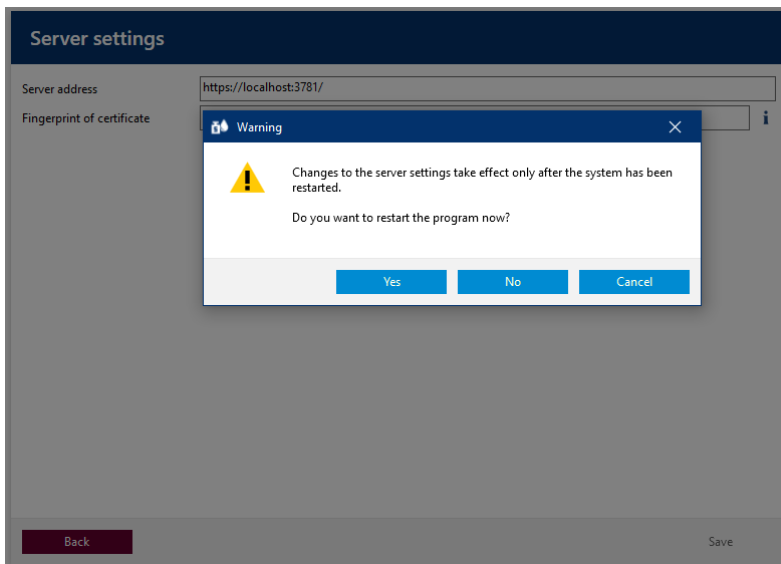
Server settings

Server address
https://localhost:3781/

Fingerprint of certificate

i

Warning

Changes to the server settings take effect only after the system has been restarted.

Do you want to restart the program now?

Yes
No
Cancel

Back
Save